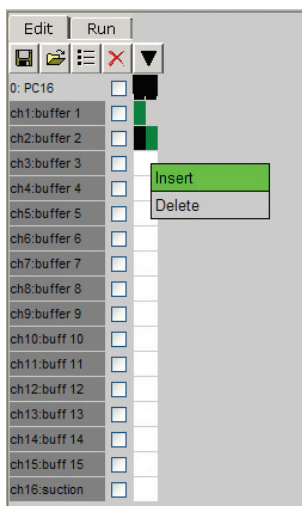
Edit
Run

0: PC16
ch1:buffer 1
ch2:buffer 2
ch3:buffer 3
ch4:buffer 4
ch5:buffer 5
ch6:buffer 6
ch7:buffer 7
ch8:buffer 8
ch9:buffer 9
ch10:buff 10
ch11:buff 11
ch12:buff 12
ch13:buff 13
ch14:buff 14
ch15:buff 15
ch16:suction

Insert
Delete